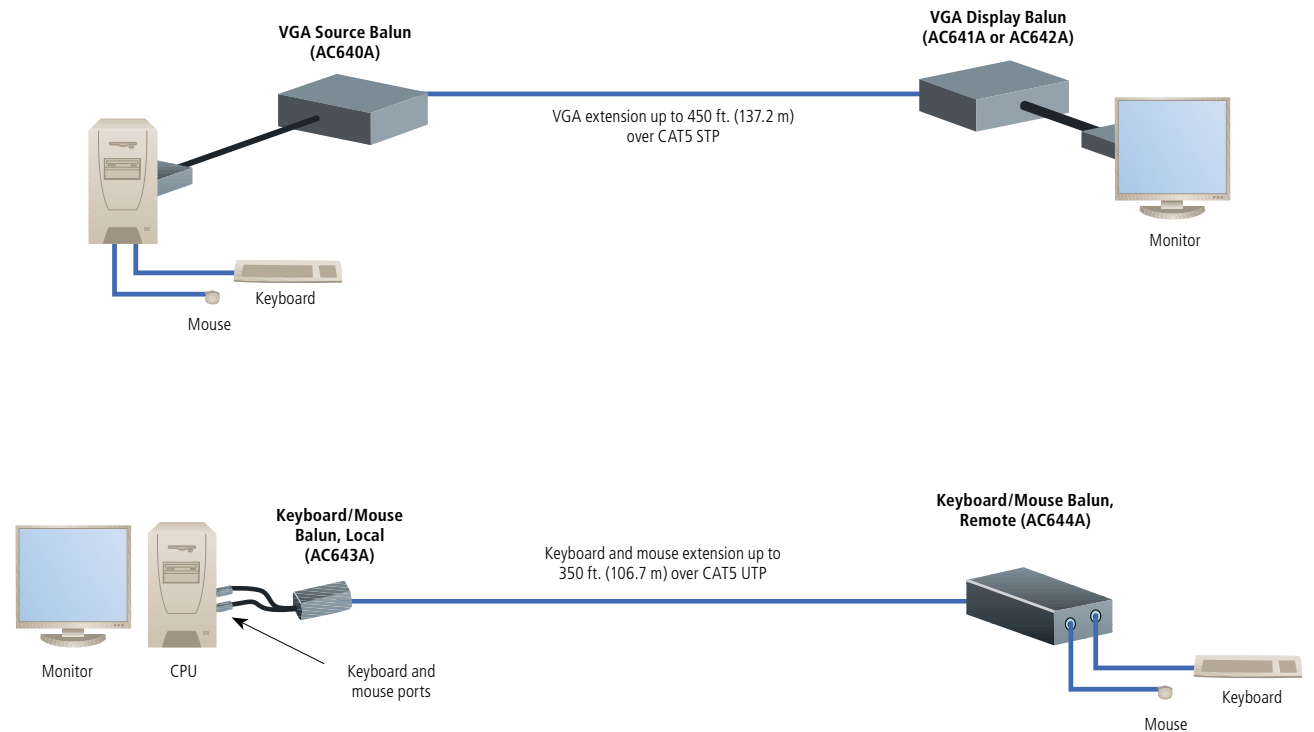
VGA Source Balun
(AC640A)

VGA Display Balun
(AC641A or AC642A)

VGA extension up to 450 ft. (137.2 m)
over CAT5 STP

Monitor

Keyboard

Mouse

Keyboard/Mouse
Balun, Local
(AC643A)

Keyboard/Mouse Balun,
Remote (AC644A)

Keyboard and mouse extension up to
350 ft. (106.7 m) over CAT5 UTP

Monitor

CPU

Keyboard and
mouse ports

Keyboard

Mouse